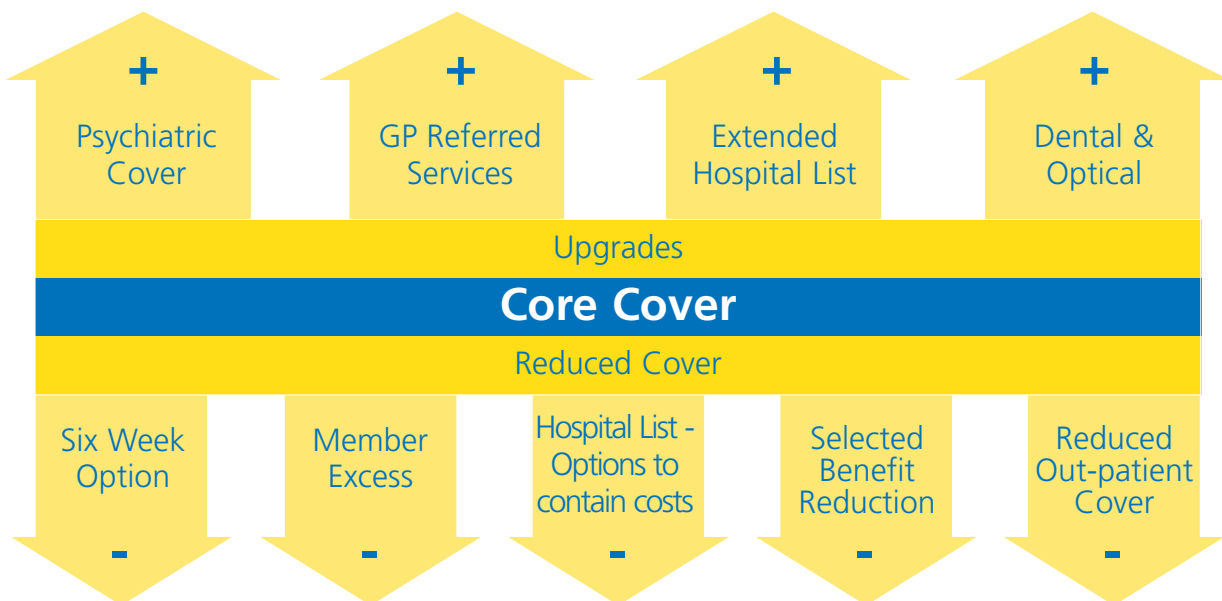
+
Psychiatric Cover

+
GP Referred Services

+
Extended Hospital List

+
Dental & Optical

Upgrades

Core Cover

Reduced Cover

Six Week Option
-

Member Excess
-

Hospital List - Options to contain costs
-

Selected Benefit Reduction
-

Reduced Out-patient Cover
-